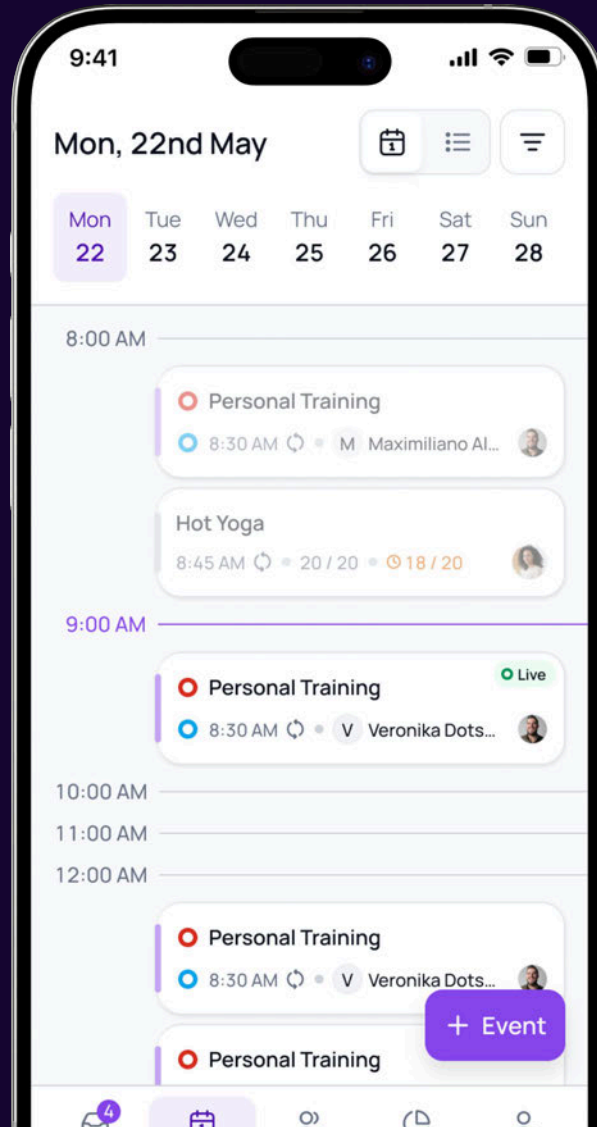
9:41

Mon, 22nd May

Mon 22
Tue 23
Wed 24
Thu 25
Fri 26
Sat 27
Sun 28

8:00 AM

Personal Training
8:30 AM • M Maximiliano Al...

Hot Yoga
8:45 AM • 20 / 20 • 18 / 20

9:00 AM

Live
Personal Training
8:30 AM • V Veronika Dots...

10:00 AM
11:00 AM
12:00 AM

Personal Training
8:30 AM • V Veronika Dots...

+ Event

Personal Training

4